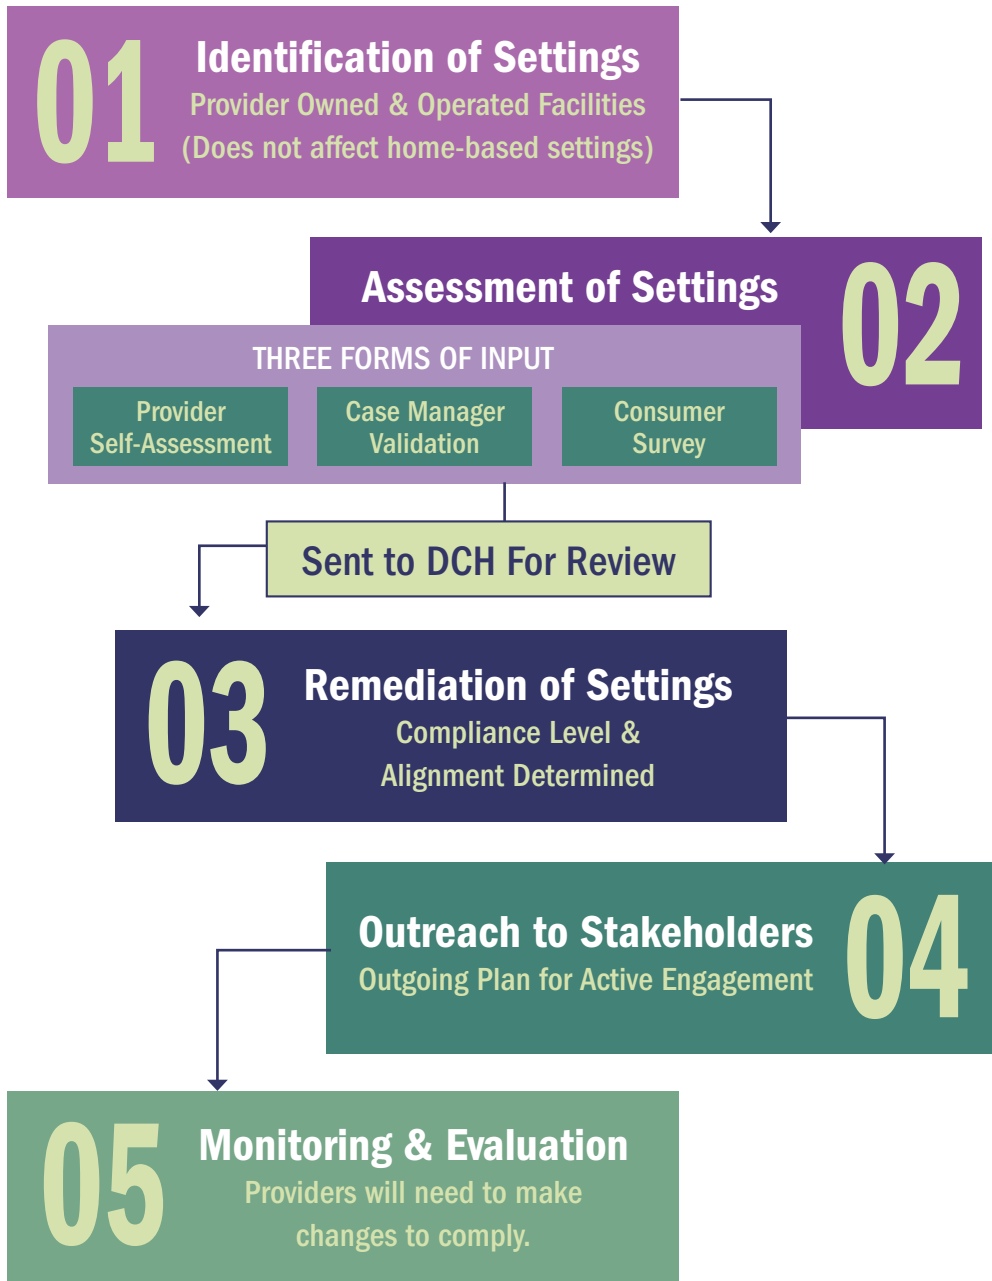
01
Identification of Settings
Provider Owned & Operated Facilities
(Does not affect home-based settings)

Assessment of Settings
02

THREE FORMS OF INPUT

Provider Self-Assessment

Case Manager Validation

Consumer Survey

Sent to DCH For Review

03
Remediation of Settings
Compliance Level & Alignment Determined

Outreach to Stakeholders
Outgoing Plan for Active Engagement
04

05
Monitoring & Evaluation
Providers will need to make changes to comply.